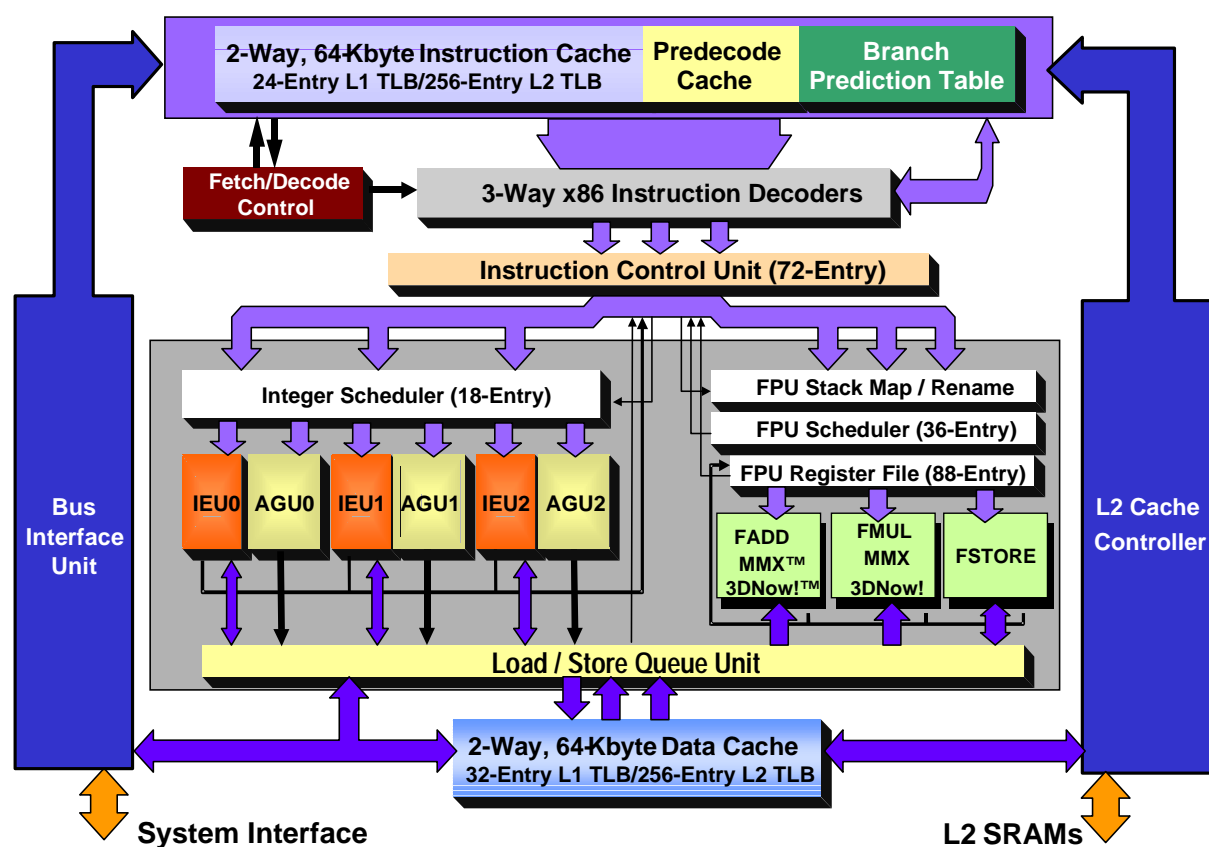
2-Way, 64-Kbyte Instruction Cache
24-Entry L1 TLB/256-Entry L2 TLB

Predecode Cache

Branch Prediction Table

Fetch/Decode Control

3-Way x86 Instruction Decoders

Instruction Control Unit (72-Entry)

Integer Scheduler (18-Entry)

FPU Stack Map / Rename

FPU Scheduler (36-Entry)

FPU Register File (88-Entry)

IEU0 AGU0 IEU1 AGU1 IEU2 AGU2

FADD MMX™ 3DNow!™

FMUL MMX 3DNow!

FSTORE

Bus Interface Unit

L2 Cache Controller

Load / Store Queue Unit

2-Way, 64-Kbyte Data Cache
32-Entry L1 TLB/256-Entry L2 TLB

System Interface

L2 SRAMs